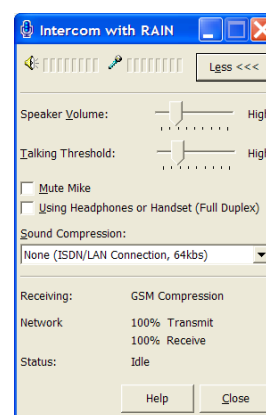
Intercom with RAIN

Less <<<

Speaker Volume: High

Talking Threshold: High

Mute Mike

Using Headphones or Handset (Full Duplex)

Sound Compression:

None (ISDN/LAN Connection, 64kbs)

Receiving: GSM Compression

Network 100% Transmit
100% Receive

Status: Idle

Help

Close